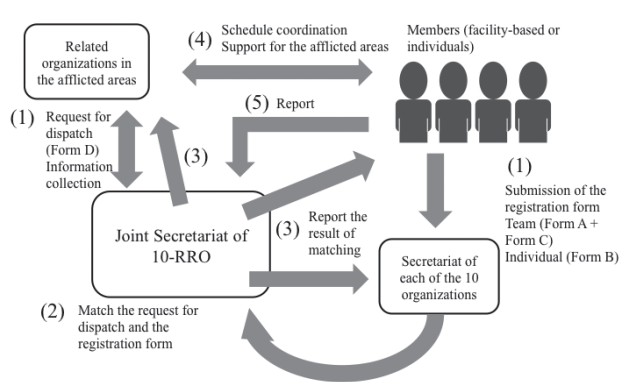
Related organizations in the afflicted areas

(4) Schedule coordination
Support for the afflicted areas

Members (facility-based or individuals)

(1) Request for dispatch (Form D)
Information collection

(5) Report

(3)

Joint Secretariat of 10-RRO

(3) Report the result of matching

(1)
Submission of the registration form
Team (Form A + Form C)
Individual (Form B)

Secretariat of each of the 10 organizations

(2) Match the request for dispatch and the registration form